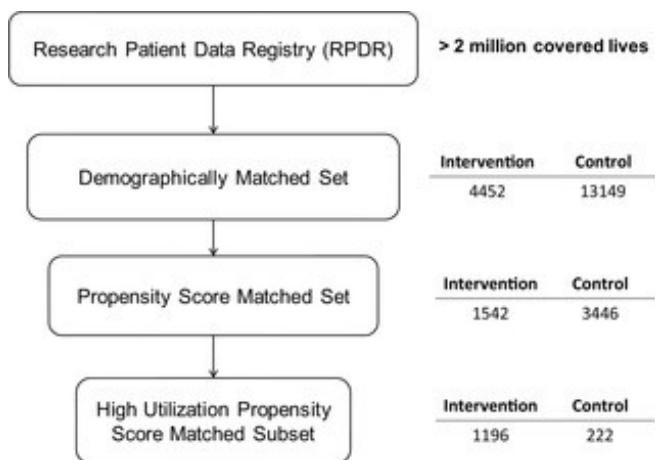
Research Patient Data Registry (RPDR)

> 2 million covered lives

Demographically Matched Set

| Intervention | Control |
|---|---|
| 4452 | 13149 |

Propensity Score Matched Set

| Intervention | Control |
|---|---|
| 1542 | 3446 |

High Utilization Propensity Score Matched Subset

| Intervention | Control |
|---|---|
| 1196 | 222 |